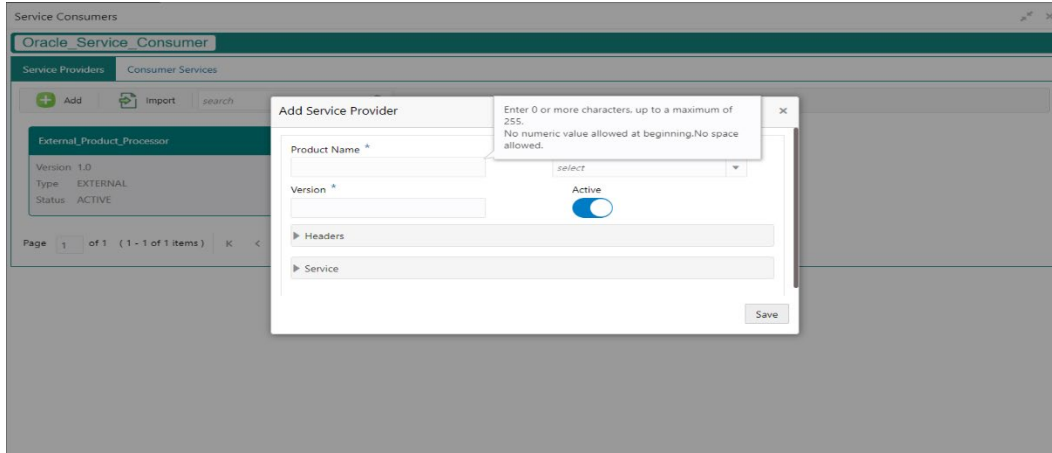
Service Consumers

Oracle_Service_Consumer

Service Providers Consumer Services

Add Import search

External_Product_Processor

Version 1.0
Type EXTERNAL
Status ACTIVE

Page 1 of 1 (1 - 1 of 1 items) K <

Add Service Provider

Enter 0 or more characters, up to a maximum of 255.
No numeric value allowed at beginning.No space allowed.

Product Name *

select

Version *

Active

Headers

Service

Save